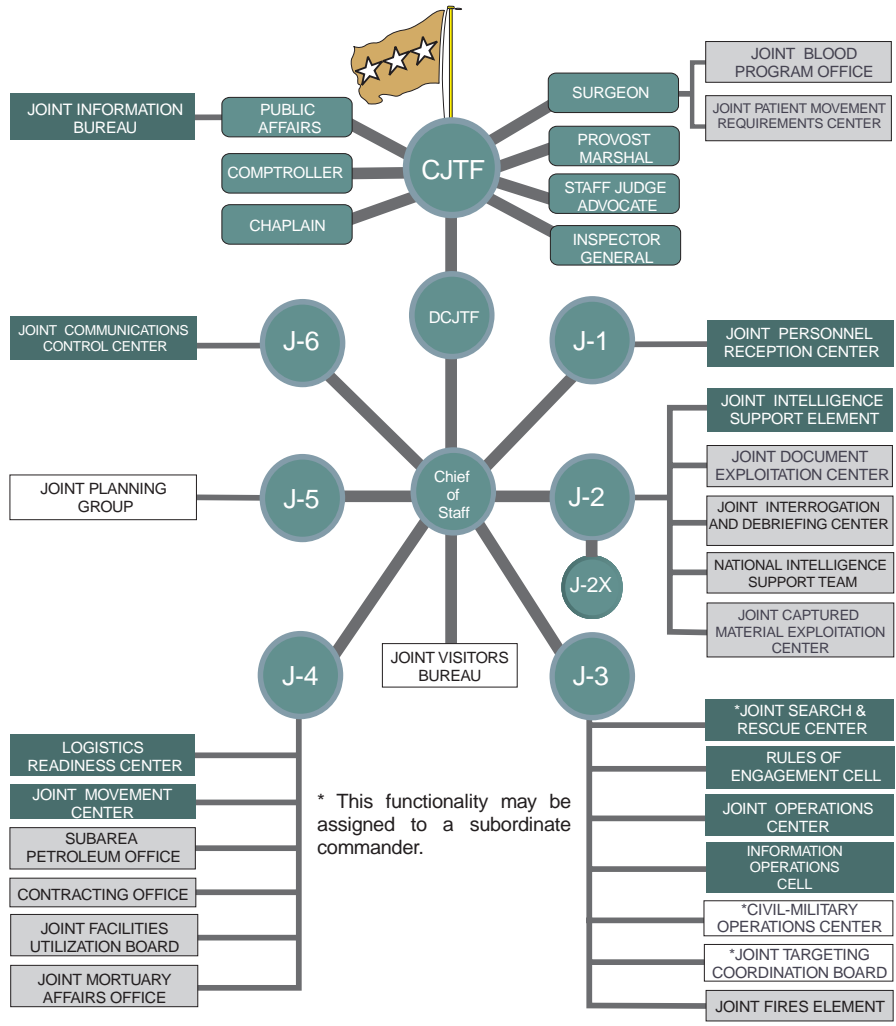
CJTF

JOINT INFORMATION BUREAU

PUBLIC AFFAIRS

COMPTROLLER

CHAPLAIN

SURGEON

JOINT BLOOD PROGRAM OFFICE

JOINT PATIENT MOVEMENT REQUIREMENTS CENTER

PROVOST MARSHAL

STAFF JUDGE ADVOCATE

INSPECTOR GENERAL

DCJTF

J-6

JOINT COMMUNICATIONS CONTROL CENTER

J-1

JOINT PERSONNEL RECEPTION CENTER

Chief of Staff

J-5

JOINT PLANNING GROUP

J-2

JOINT INTELLIGENCE SUPPORT ELEMENT

JOINT DOCUMENT EXPLOITATION CENTER

JOINT INTERROGATION AND DEBRIEFING CENTER

NATIONAL INTELLIGENCE SUPPORT TEAM

JOINT CAPTURED MATERIAL EXPLOITATION CENTER

J-2X

J-4

JOINT VISITORS BUREAU

J-3

LOGISTICS READINESS CENTER

JOINT MOVEMENT CENTER

SUBAREA PETROLEUM OFFICE

CONTRACTING OFFICE

JOINT FACILITIES UTILIZATION BOARD

JOINT MORTUARY AFFAIRS OFFICE

* This functionality may be assigned to a subordinate commander.

*JOINT SEARCH & RESCUE CENTER

RULES OF ENGAGEMENT CELL

JOINT OPERATIONS CENTER

INFORMATION OPERATIONS CELL

*CIVIL-MILITARY OPERATIONS CENTER

*JOINT TARGETING COORDINATION BOARD

JOINT FIRES ELEMENT